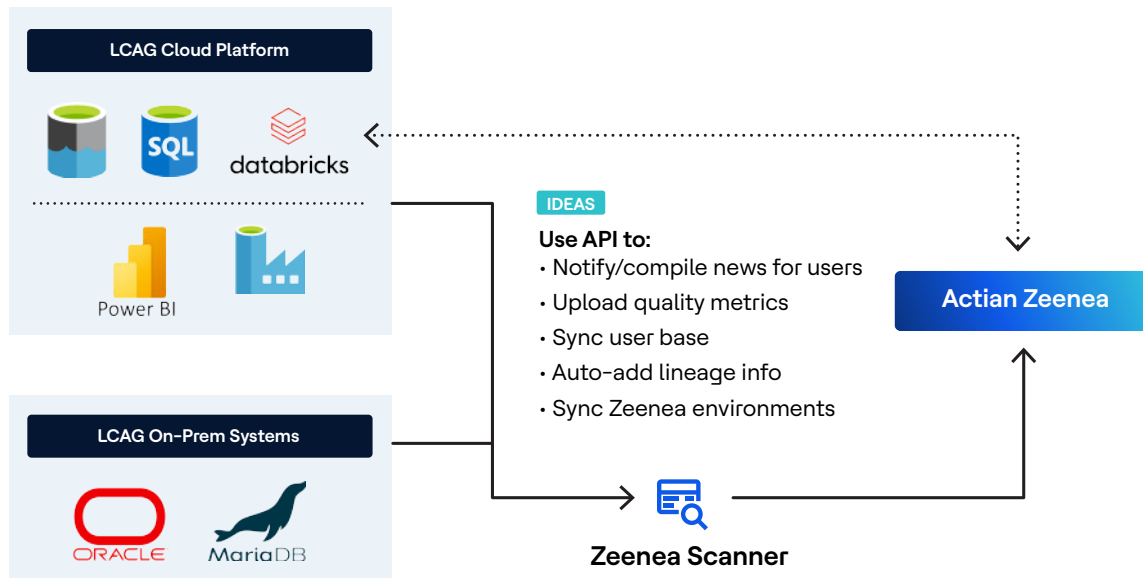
LCAG Cloud Platform

SQL

databricks

Power BI

LCAG On-Prem Systems

ORACLE

MariaDB

IDEAS

Use API to:
• Notify/compile news for users
• Upload quality metrics
• Sync user base
• Auto-add lineage info
• Sync Zeenea environments

Actian Zeenea

Zeenea Scanner